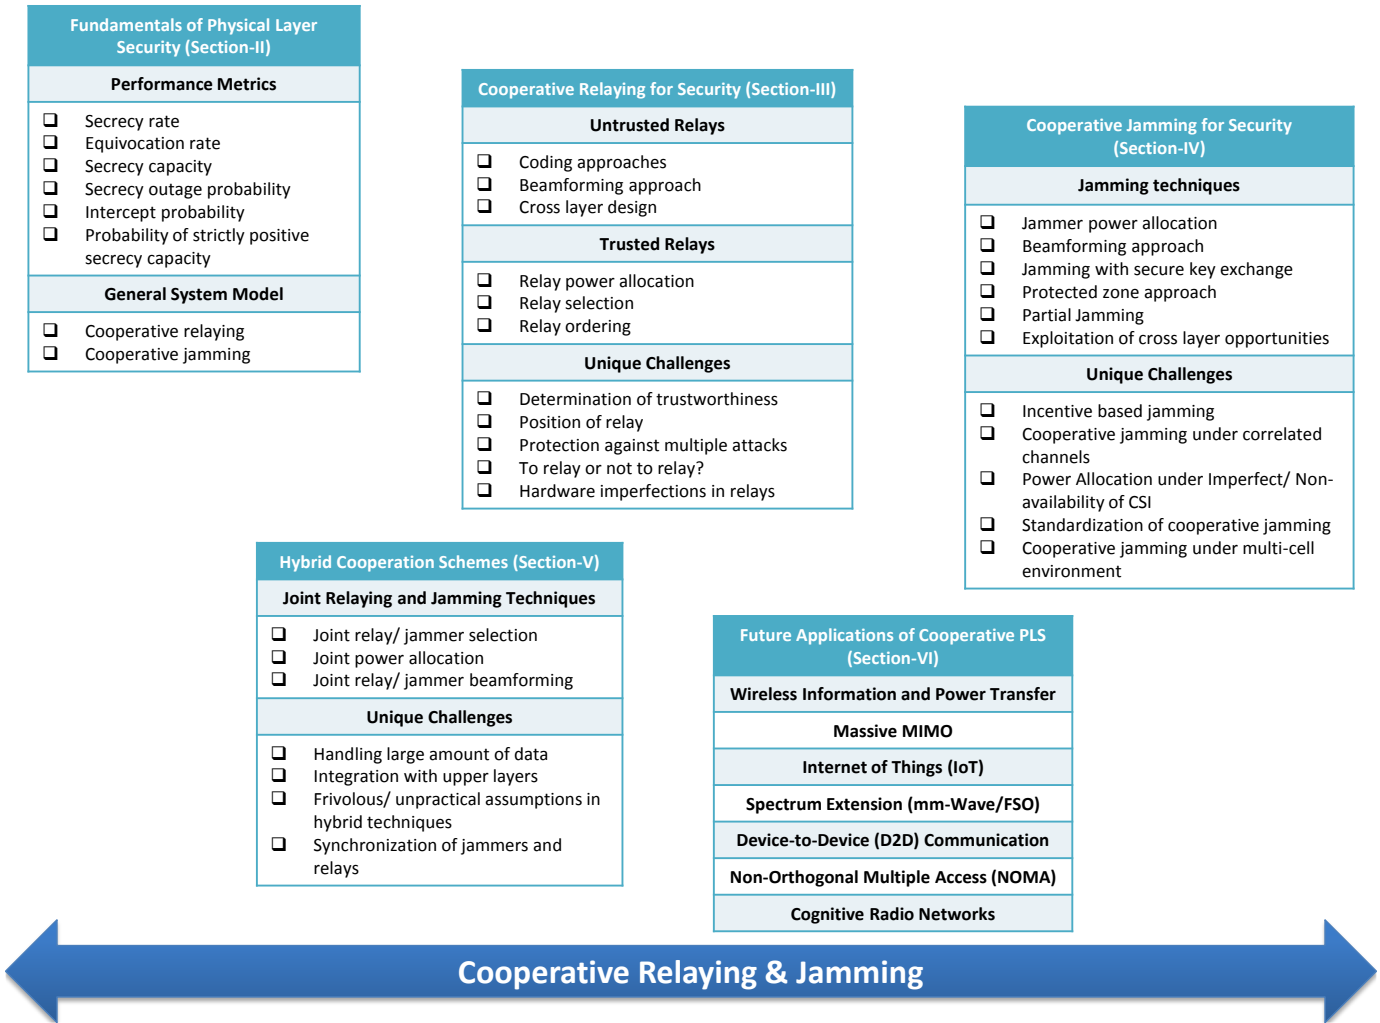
Fundamentals of Physical Layer Security (Section-II)

Performance Metrics

❑ Secrecy rate
❑ Equivocation rate
❑ Secrecy capacity
❑ Secrecy outage probability
❑ Intercept probability
❑ Probability of strictly positive secrecy capacity

General System Model

❑ Cooperative relaying
❑ Cooperative jamming

Cooperative Relaying for Security (Section-III)

Untrusted Relays

❑ Coding approaches
❑ Beamforming approach
❑ Cross layer design

Trusted Relays

❑ Relay power allocation
❑ Relay selection
❑ Relay ordering

Unique Challenges

❑ Determination of trustworthiness
❑ Position of relay
❑ Protection against multiple attacks
❑ To relay or not to relay?
❑ Hardware imperfections in relays

Cooperative Jamming for Security (Section-IV)

Jamming techniques

❑ Jammer power allocation
❑ Beamforming approach
❑ Jamming with secure key exchange
❑ Protected zone approach
❑ Partial Jamming
❑ Exploitation of cross layer opportunities

Unique Challenges

❑ Incentive based jamming
❑ Cooperative jamming under correlated channels
❑ Power Allocation under Imperfect/ Non-availability of CSI
❑ Standardization of cooperative jamming
❑ Cooperative jamming under multi-cell environment

Hybrid Cooperation Schemes (Section-V)

Joint Relaying and Jamming Techniques

❑ Joint relay/ jammer selection
❑ Joint power allocation
❑ Joint relay/ jammer beamforming

Unique Challenges

❑ Handling large amount of data
❑ Integration with upper layers
❑ Frivolous/ unpractical assumptions in hybrid techniques
❑ Synchronization of jammers and relays

Future Applications of Cooperative PLS (Section-VI)

Wireless Information and Power Transfer

Massive MIMO

Internet of Things (IoT)

Spectrum Extension (mm-Wave/FSO)

Device-to-Device (D2D) Communication

Non-Orthogonal Multiple Access (NOMA)

Cognitive Radio Networks

Cooperative Relaying & Jamming